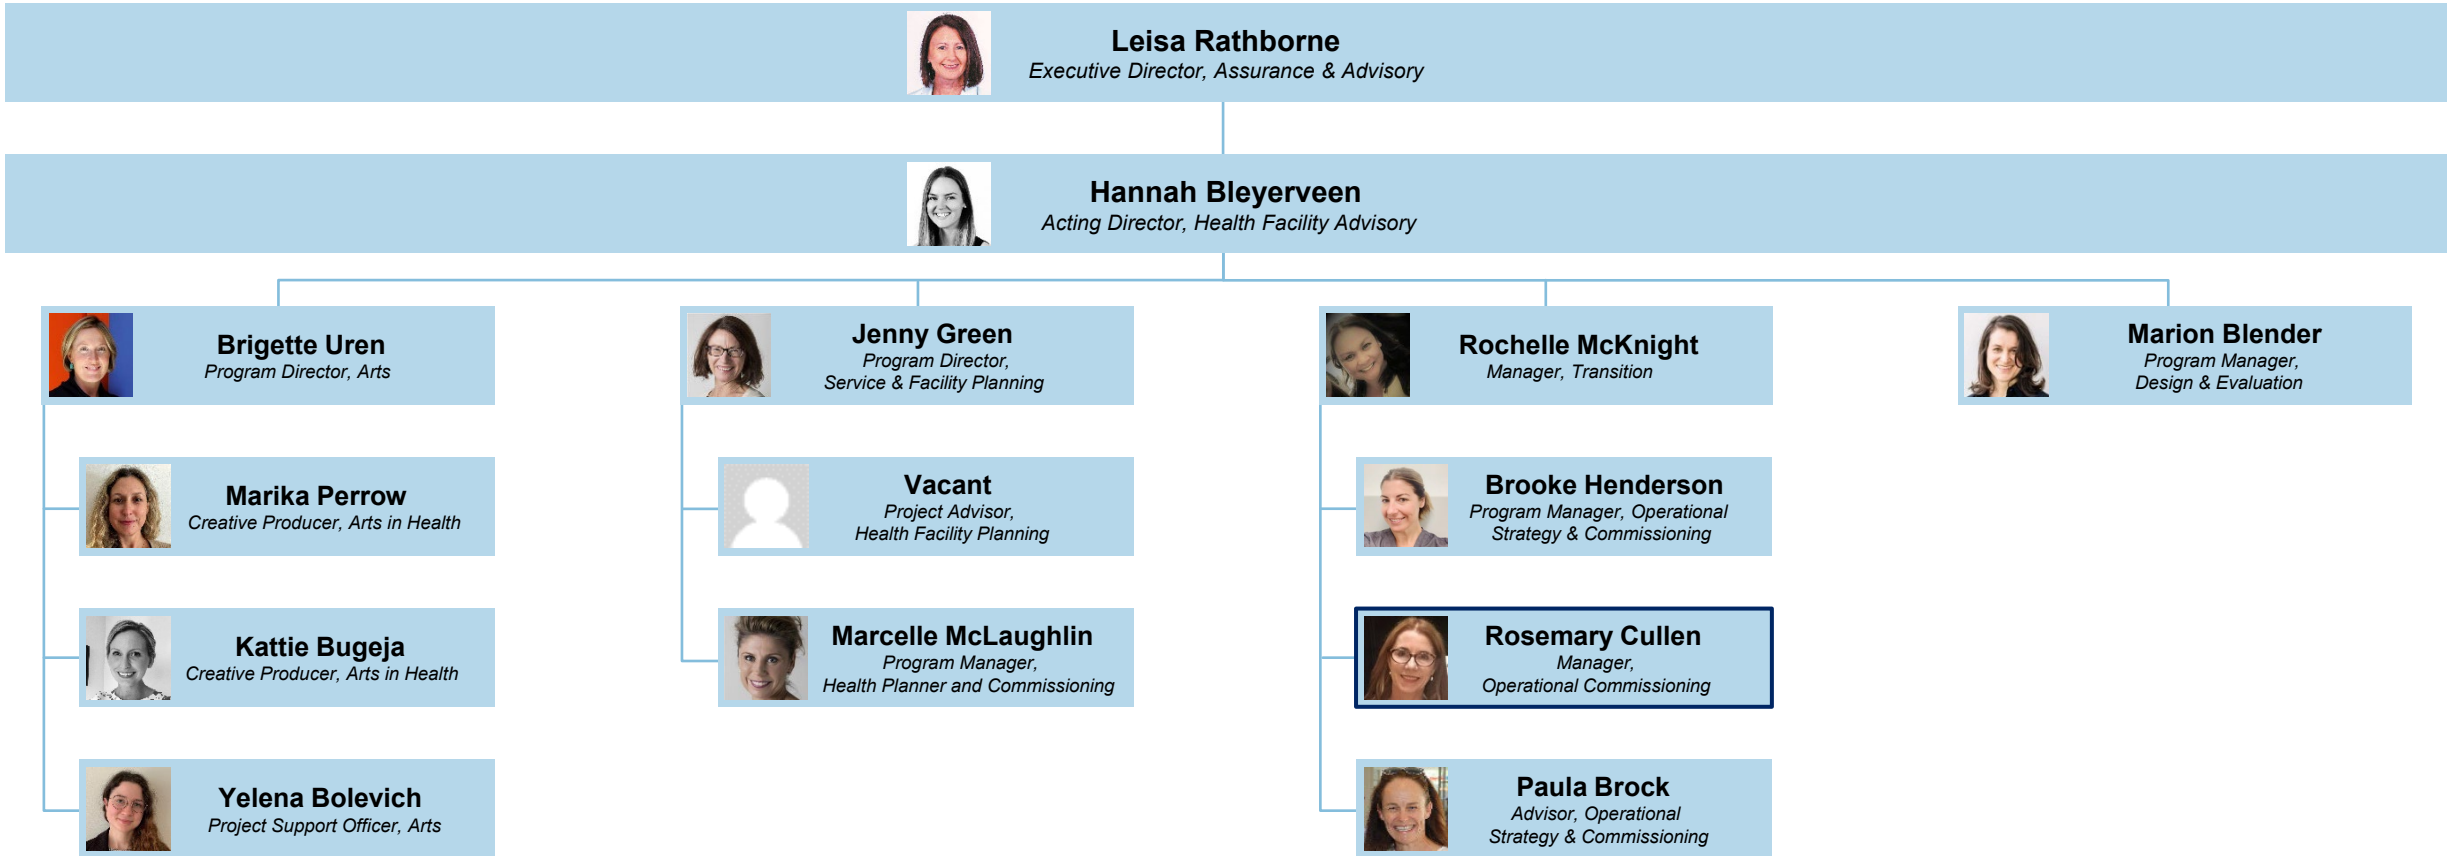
Leisa Rathborne
Executive Director, Assurance & Advisory

Hannah Bleyerveen
Acting Director, Health Facility Advisory

Brigette Uren
Program Director, Arts

Marika Perrow
Creative Producer, Arts in Health

Kattie Bugeja
Creative Producer, Arts in Health

Yelena Bolevich
Project Support Officer, Arts

Jenny Green
Program Director, Service & Facility Planning

Vacant
Project Advisor, Health Facility Planning

Marcelle McLaughlin
Program Manager, Health Planner and Commissioning

Rochelle McKnight
Manager, Transition

Brooke Henderson
Program Manager, Operational Strategy & Commissioning

Rosemary Cullen
Manager, Operational Commissioning

Paula Brock
Advisor, Operational Strategy & Commissioning

Marion Blender
Program Manager, Design & Evaluation